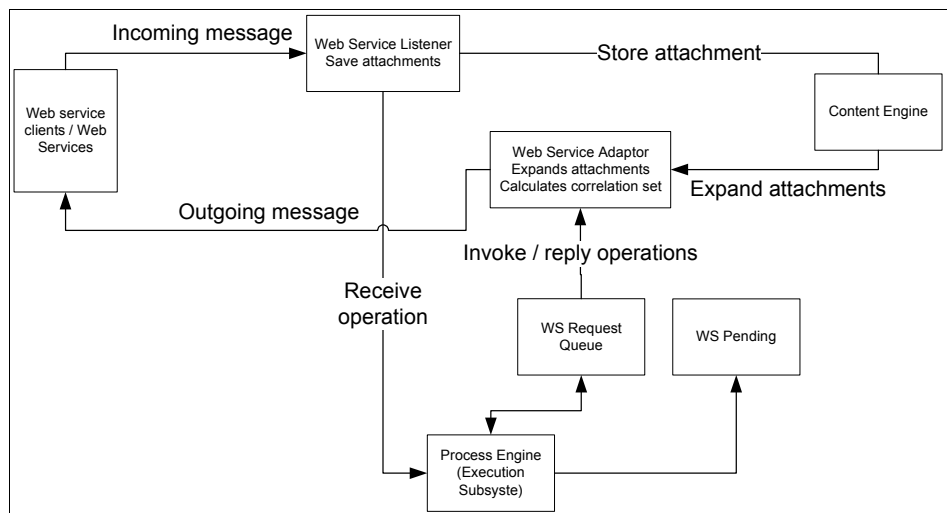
Incoming message

Web Service Listener
Save attachments

Store attachment

Web service clients / Web Services

Content Engine

Web Service Adaptor
Expands attachments
Calculates correlation set

Expand attachments

Outgoing message

Invoke / reply operations

Receive operation

WS Request Queue

WS Pending

Process Engine (Execution Subsyste)